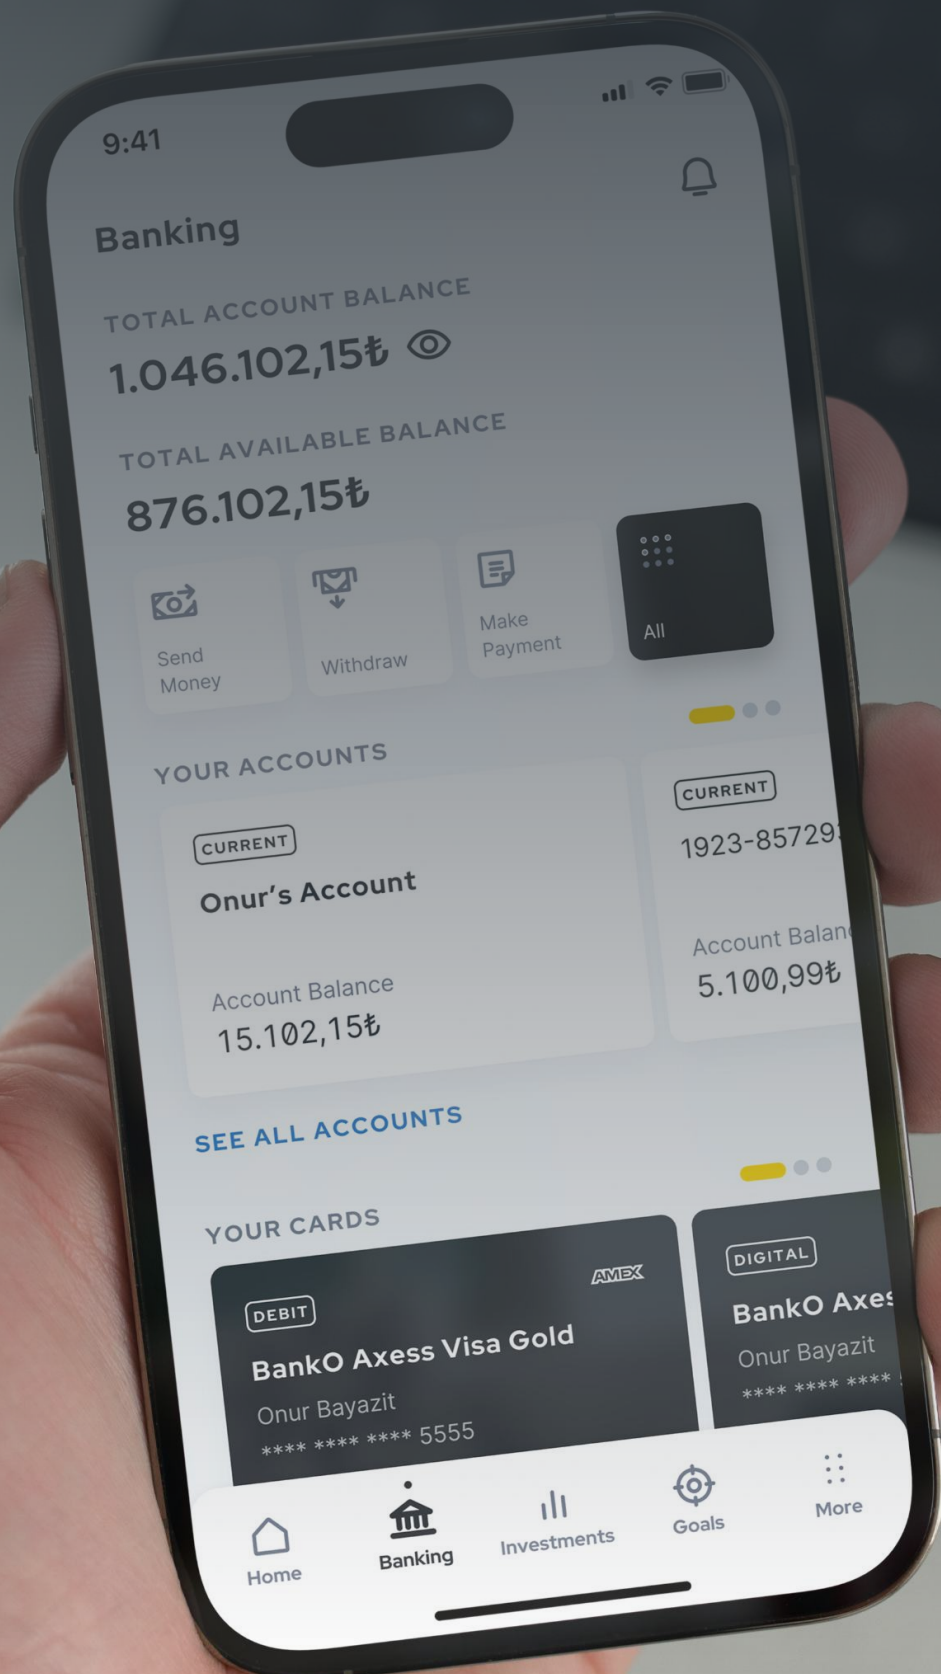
9:41

Banking

TOTAL ACCOUNT BALANCE
1.046.102,15₺

TOTAL AVAILABLE BALANCE
876.102,15₺

Send Money
Withdraw
Make Payment
All

YOUR ACCOUNTS

CURRENT
Onur's Account
Account Balance
15.102,15₺

CURRENT
1923-85729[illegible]
Account Balan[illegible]
5.100,99₺

SEE ALL ACCOUNTS

YOUR CARDS

AMEX
DEBIT
BankO Axess Visa Gold
Onur Bayazit
**** **** **** 5555

DIGITAL
BankO Axe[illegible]
Onur Bayazit
**** **** **** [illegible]

Home
Banking
Investments
Goals
More